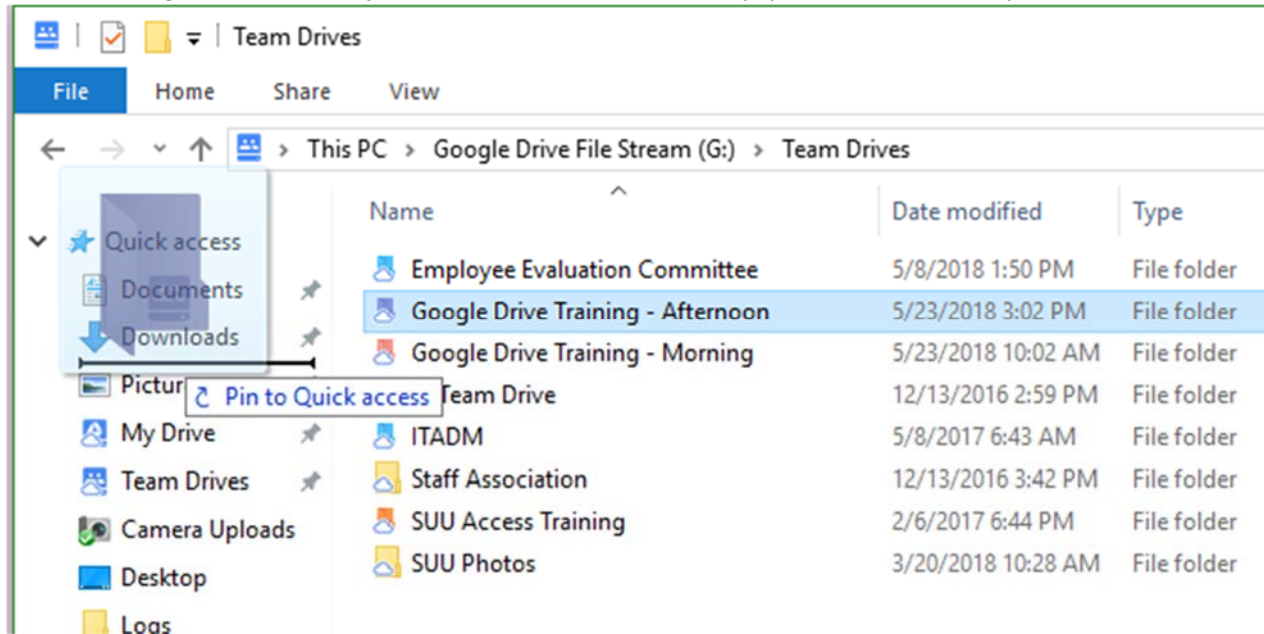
Team Drives

File Home Share View

This PC > Google Drive File Stream (G:) > Team Drives

Quick access
Documents
Downloads
Pictur
Pin to Quick access
My Drive
Team Drives
Camera Uploads
Desktop
Logs

| Name | Date modified | Type |
|---|---|---|
| Employee Evaluation Committee | 5/8/2018 1:50 PM | File folder |
| Google Drive Training - Afternoon | 5/23/2018 3:02 PM | File folder |
| Google Drive Training - Morning | 5/23/2018 10:02 AM | File folder |
| Team Drive | 12/13/2016 2:59 PM | File folder |
| ITADM | 5/8/2017 6:43 AM | File folder |
| Staff Association | 12/13/2016 3:42 PM | File folder |
| SUU Access Training | 2/6/2017 6:44 PM | File folder |
| SUU Photos | 3/20/2018 10:28 AM | File folder |